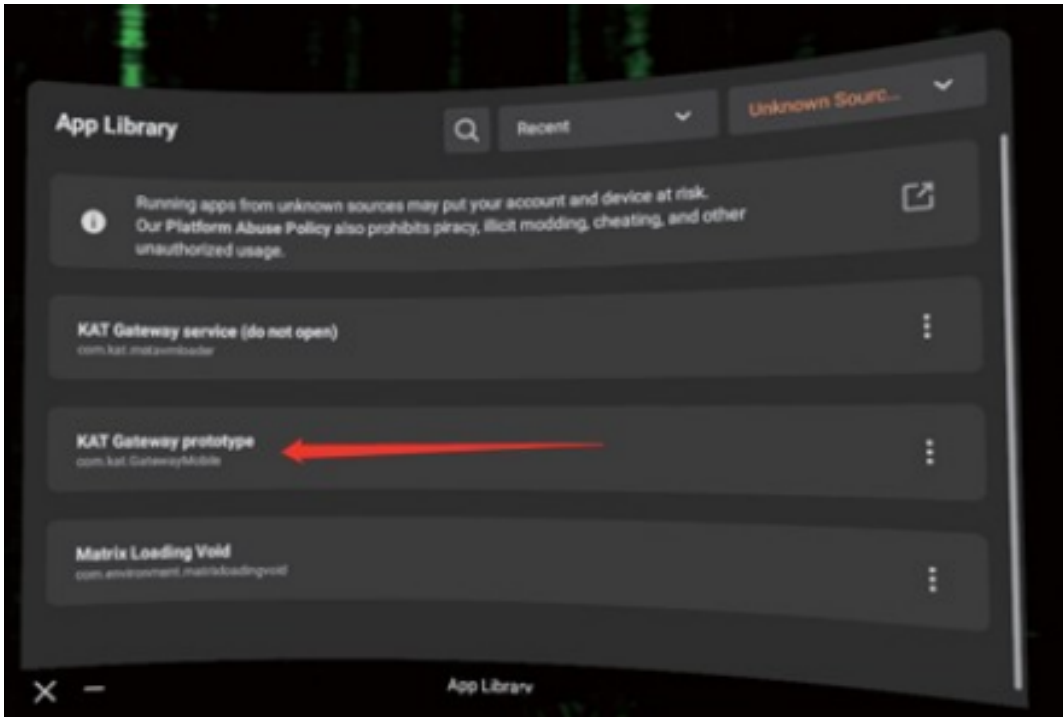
App Library

Recent

Unknown Sourc...

Running apps from unknown sources may put your account and device at risk. Our Platform Abuse Policy also prohibits piracy, illicit modding, cheating, and other unauthorized usage.

KAT Gateway service (do not open)
com.kat.metavrnloader

KAT Gateway prototype
com.kat.GatewayMobile

Matrix Loading Void
com.environment.matrixloadingvoid

App Library